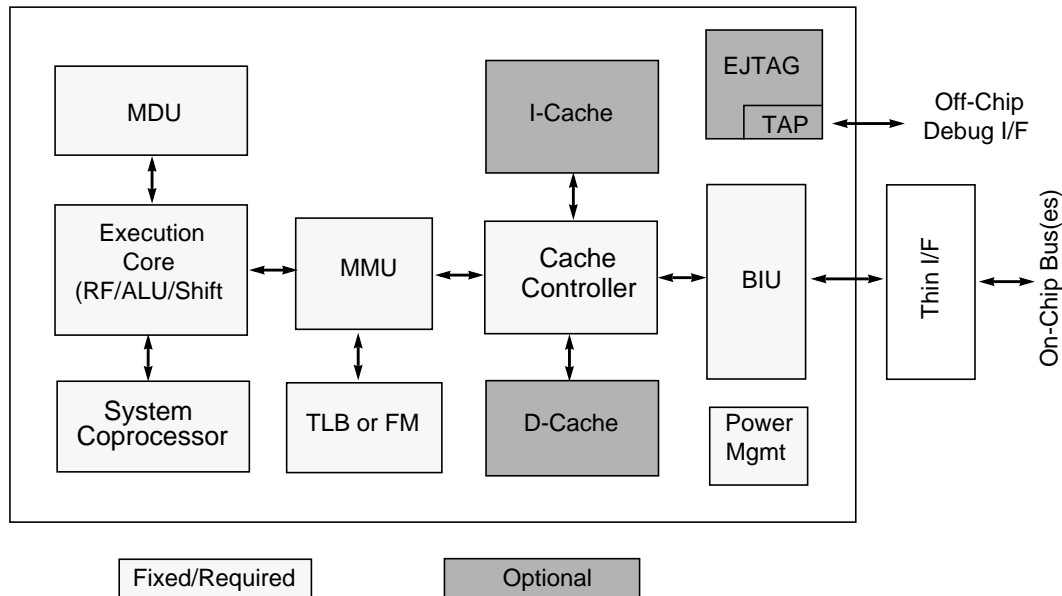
MDU

I-Cache

EJTAG

TAP

Off-Chip Debug I/F

Execution Core (RF/ALU/Shift

MMU

Cache Controller

BIU

Thin I/F

On-Chip Bus(es)

System Coprocessor

TLB or FM

D-Cache

Power Mgmt

Fixed/Required

Optional